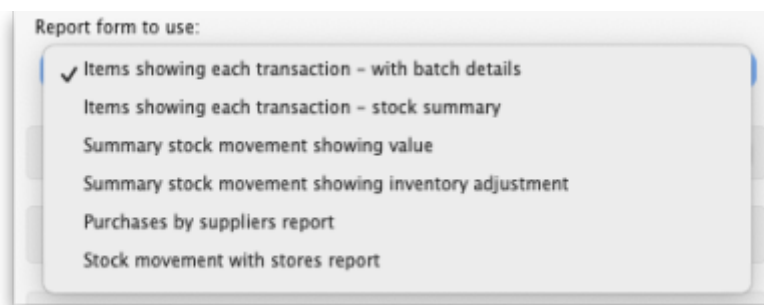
Report form to use:

✓ Items showing each transaction - with batch details
Items showing each transaction - stock summary
Summary stock movement showing value
Summary stock movement showing inventory adjustment
Purchases by suppliers report
Stock movement with stores report